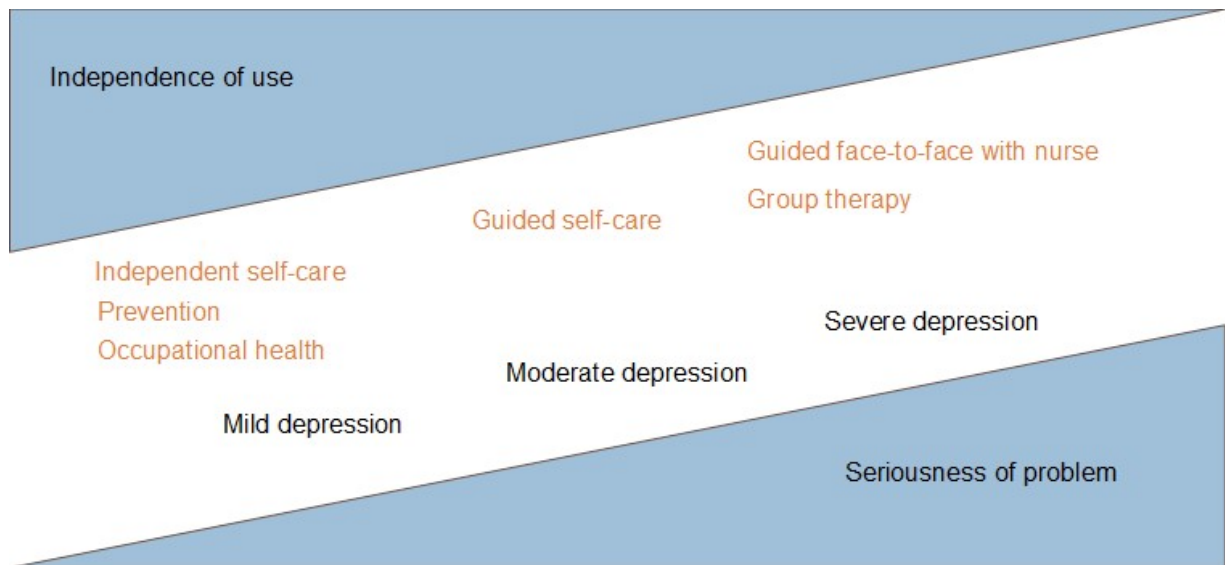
Independence of use

Guided face-to-face with nurse

Group therapy

Guided self-care

Independent self-care

Prevention

Occupational health

Severe depression

Moderate depression

Mild depression

Seriousness of problem